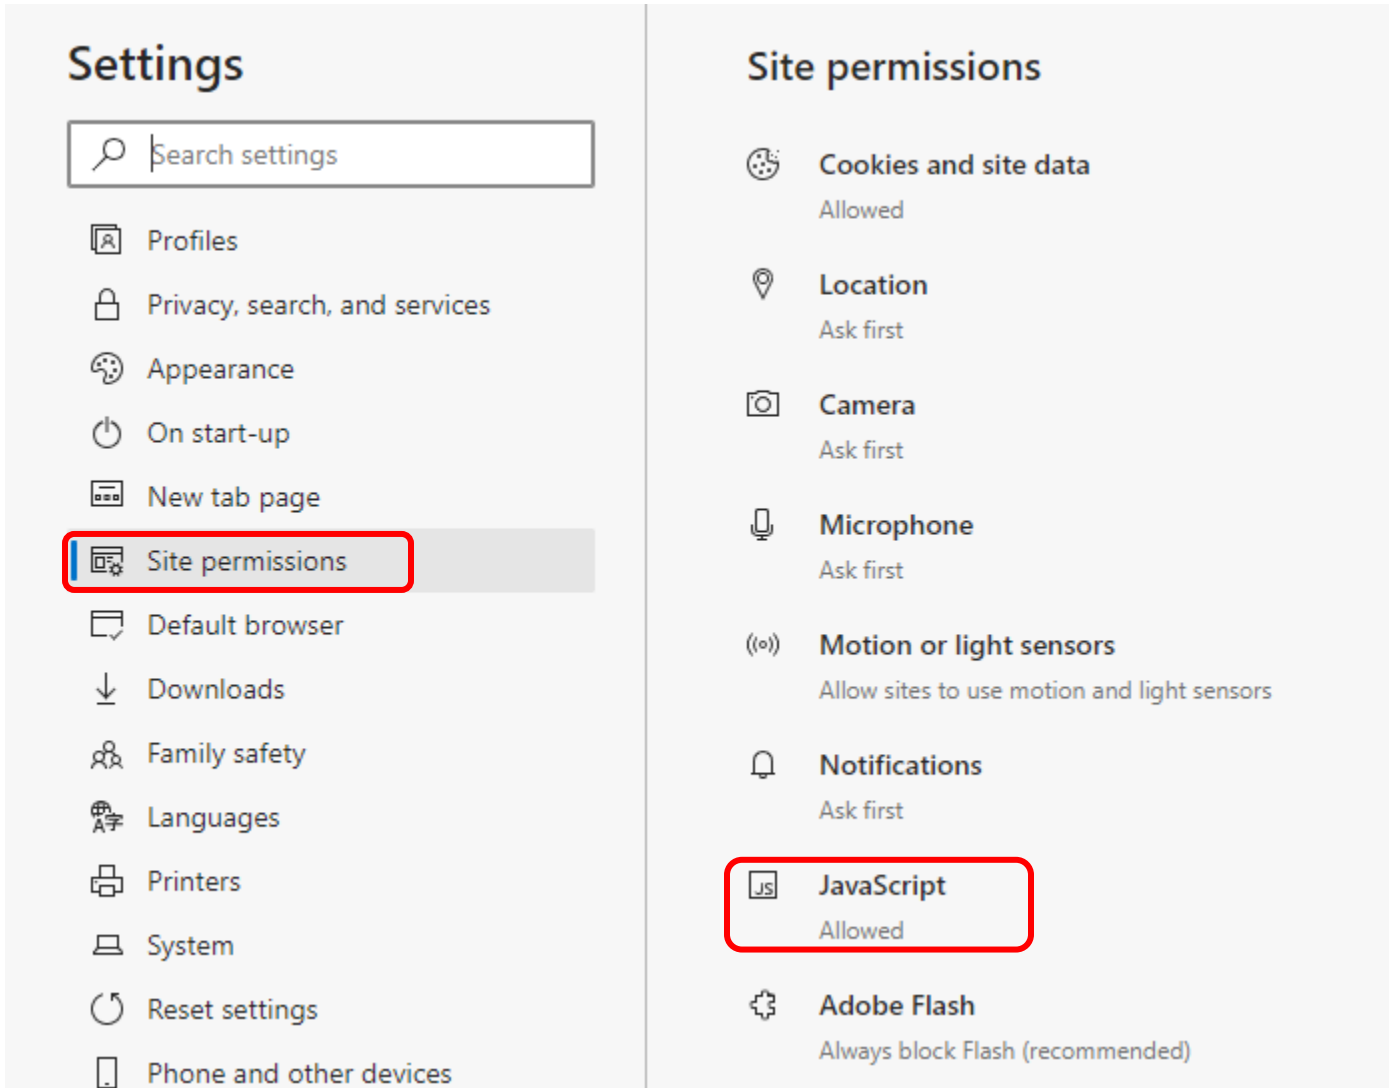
Settings

Search settings

Profiles
Privacy, search, and services
Appearance
On start-up
New tab page
Site permissions
Default browser
Downloads
Family safety
Languages
Printers
System
Reset settings
Phone and other devices

Site permissions

Cookies and site data
Allowed

Location
Ask first

Camera
Ask first

Microphone
Ask first

Motion or light sensors
Allow sites to use motion and light sensors

Notifications
Ask first

JavaScript
Allowed

Adobe Flash
Always block Flash (recommended)